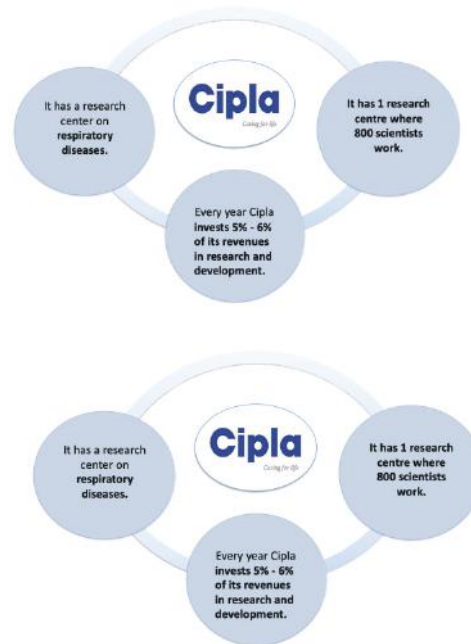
It has a research center on respiratory diseases.

Cipla
Caring for life

It has 1 research centre where 800 scientists work.

Every year Cipla invests 5% - 6% of its revenues in research and development.

It has a research center on respiratory diseases.

Cipla
Caring for life

It has 1 research centre where 800 scientists work.

Every year Cipla invests 5% - 6% of its revenues in research and development.